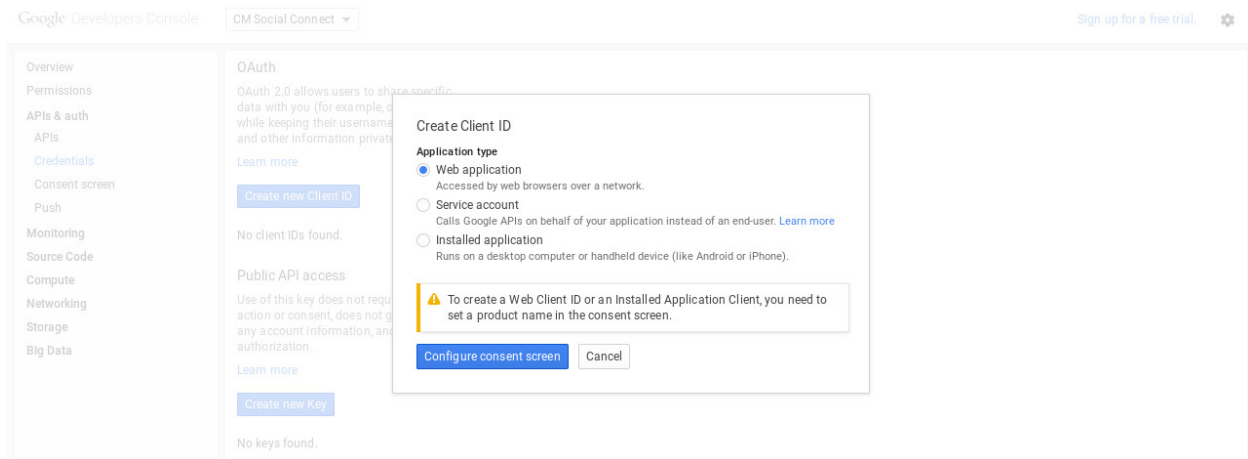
Google Developers Console CM Social Connect

Sign up for a free trial.

Overview
Permissions
APIs & auth
APIs
Credentials
Consent screen
Push
Monitoring
Source Code
Compute
Networking
Storage
Big Data

OAuth

OAuth 2.0 allows users to share specific data with you (for example, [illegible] while keeping their username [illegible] and other information private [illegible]

Learn more

Create new Client ID

No client IDs found.

Public API access

Use of this key does not requ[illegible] action or consent, does not g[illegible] any account information, and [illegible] authorization.

Learn more

Create new Key

No keys found.

Create Client ID

Application type

Web application
Accessed by web browsers over a network.

Service account
Calls Google APIs on behalf of your application instead of an end-user. Learn more

Installed application
Runs on a desktop computer or handheld device (like Android or iPhone).

To create a Web Client ID or an Installed Application Client, you need to set a product name in the consent screen.

Configure consent screen Cancel